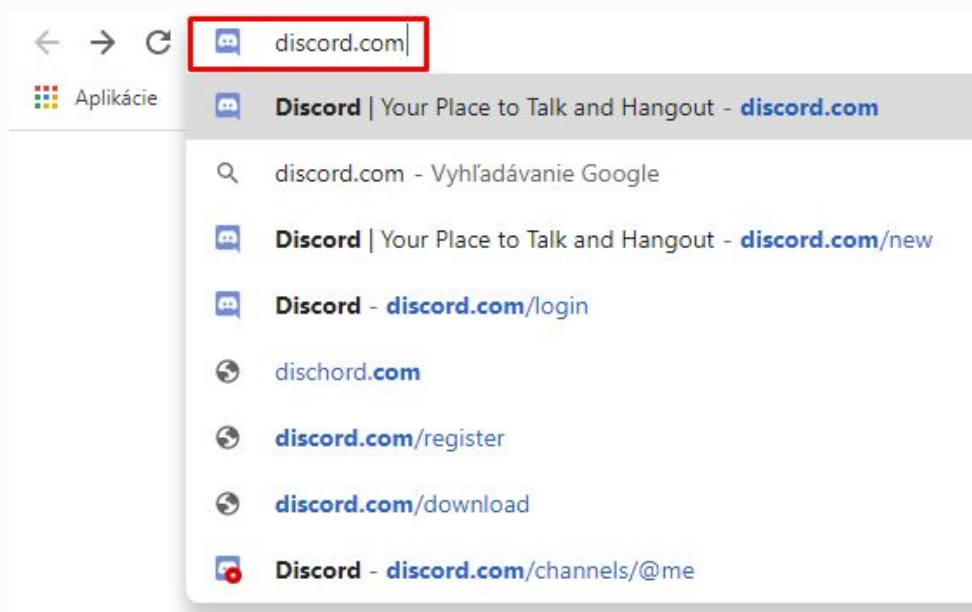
discord.com

Aplikácie

Discord | Your Place to Talk and Hangout - discord.com

discord.com - Vyhľadávanie Google

Discord | Your Place to Talk and Hangout - discord.com/new

Discord - discord.com/login

dischord.com

discord.com/register

discord.com/download

Discord - discord.com/channels/@me